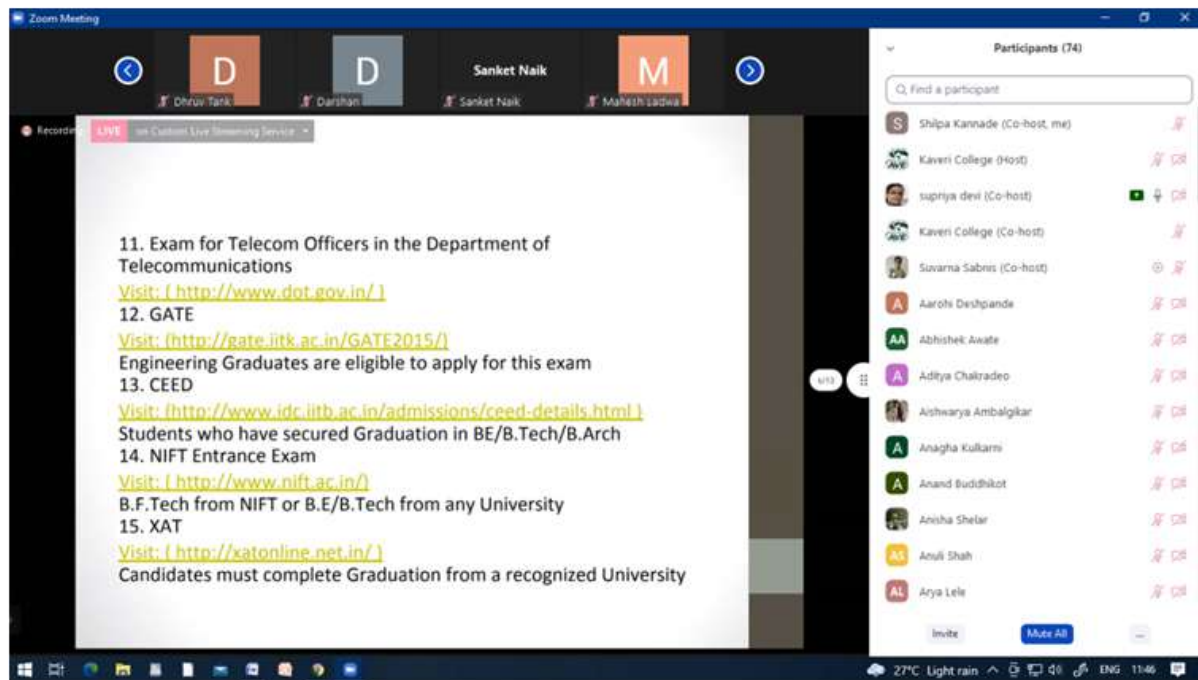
Zoom Meeting

D
Dhruv Tank
D
Darshan
Sanket Naik
Sanket Naik
M
Mahesh Ladwa

Recording
LIVE on Custom Live Streaming Service

11. Exam for Telecom Officers in the Department of Telecommunications
Visit: ( http://www.dot.gov.in/ )
12. GATE
Visit: (http://gate.iitk.ac.in/GATE2015/)
Engineering Graduates are eligible to apply for this exam
13. CEED
Visit: (http://www.idc.iitb.ac.in/admissions/ceed-details.html )
Students who have secured Graduation in BE/B.Tech/B.Arch
14. NIFT Entrance Exam
Visit: ( http://www.nift.ac.in/)
B.F.Tech from NIFT or B.E/B.Tech from any University
15. XAT
Visit: ( http://xatonline.net.in/ )
Candidates must complete Graduation from a recognized University

6/13

Participants (74)
Find a participant
S Shilpa Kannade (Co-host, me)
Kaveri College (Host)
supriya devi (Co-host)
Kaveri College (Co-host)
Suvarna Sabnis (Co-host)
A Aarohi Deshpande
AA Abhishek Awate
A Aditya Chakradeo
Aishwarya Ambalgikar
A Anagha Kulkarni
A Anand Buddhikot
Anisha Shelar
AS Anuli Shah
AL Arya Lele
Invite
Mute All
...

27°C Light rain ENG 11:46